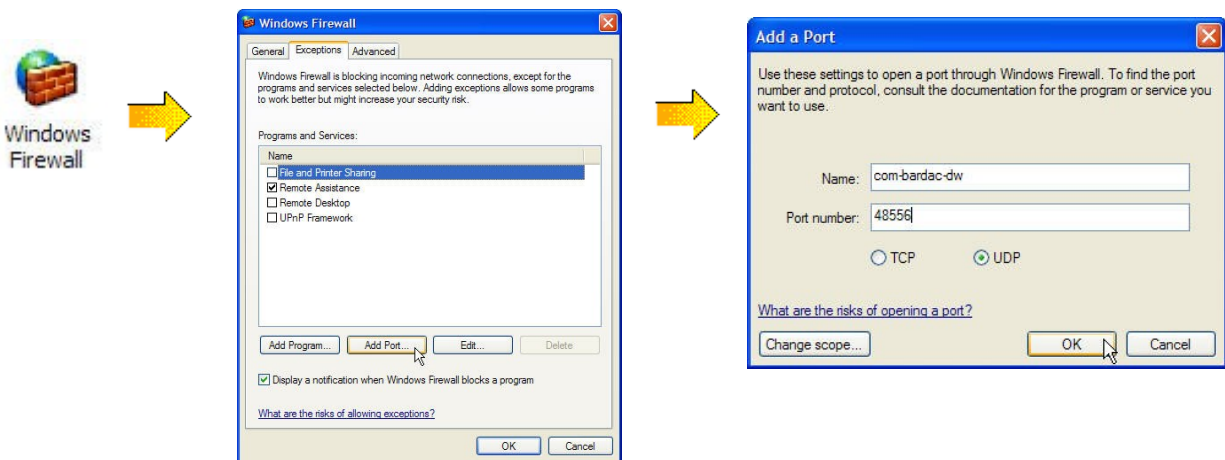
Windows Firewall

Windows Firewall

General | Exceptions | Advanced

Windows Firewall is blocking incoming network connections, except for the programs and services selected below. Adding exceptions allows some programs to work better but might increase your security risk.

Programs and Services:

| Name |
|---|
| ☐ File and Printer Sharing |
| ☑ Remote Assistance |
| ☐ Remote Desktop |
| ☐ UPnP Framework |

Add Program... Add Port... Edit... Delete

☑ Display a notification when Windows Firewall blocks a program

What are the risks of allowing exceptions?

OK Cancel

Add a Port

Use these settings to open a port through Windows Firewall. To find the port number and protocol, consult the documentation for the program or service you want to use.

Name: com-bardac-dw

Port number: 48556

TCP UDP

What are the risks of opening a port?

Change scope... OK Cancel